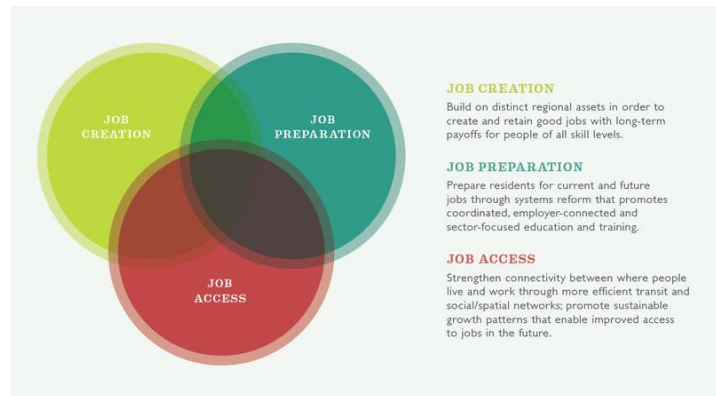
JOB CREATION

JOB PREPARATION

JOB ACCESS

JOB CREATION

Build on distinct regional assets in order to create and retain good jobs with long-term payoffs for people of all skill levels.

JOB PREPARATION

Prepare residents for current and future jobs through systems reform that promotes coordinated, employer-connected and sector-focused education and training.

JOB ACCESS

Strengthen connectivity between where people live and work through more efficient transit and social/spatial networks; promote sustainable growth patterns that enable improved access to jobs in the future.